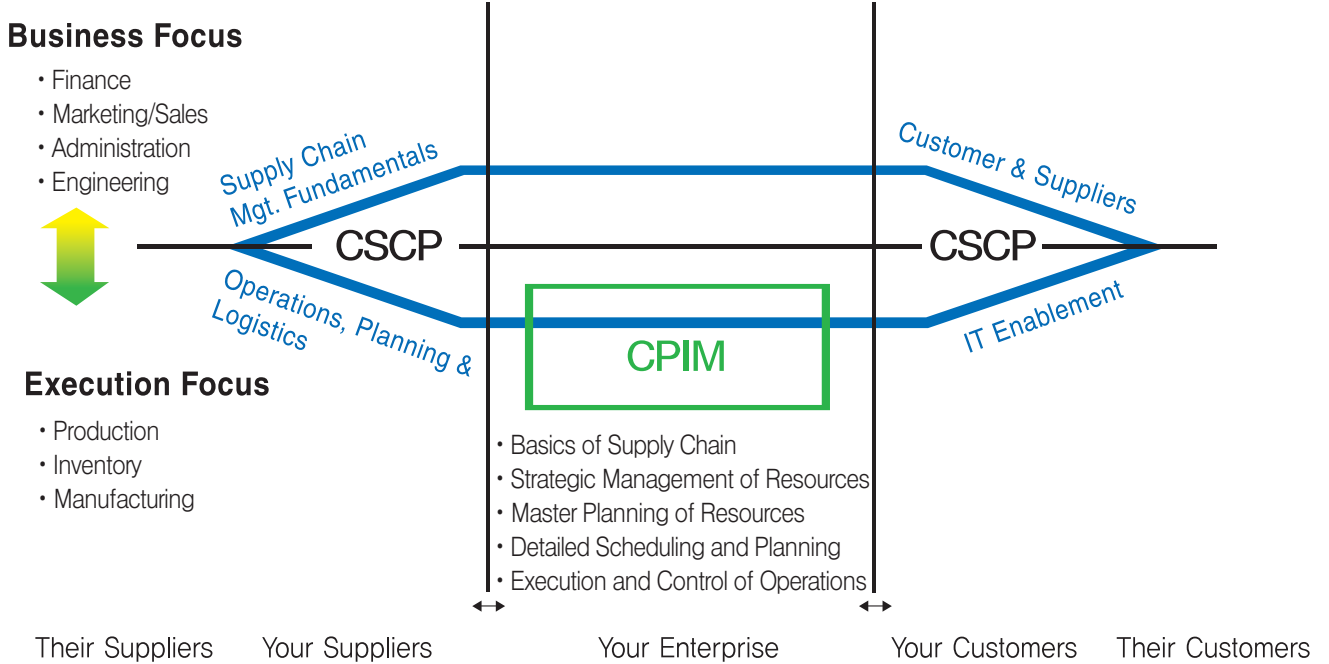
Business Focus
• Finance
• Marketing/Sales
• Administration
• Engineering

Supply Chain Mgt. Fundamentals

Customer & Suppliers

CSCP

CSCP

Operations, Planning & Logistics

IT Enablement

CPIM

Execution Focus
• Production
• Inventory
• Manufacturing

• Basics of Supply Chain
• Strategic Management of Resources
• Master Planning of Resources
• Detailed Scheduling and Planning
• Execution and Control of Operations

Their Suppliers Your Suppliers Your Enterprise Your Customers Their Customers